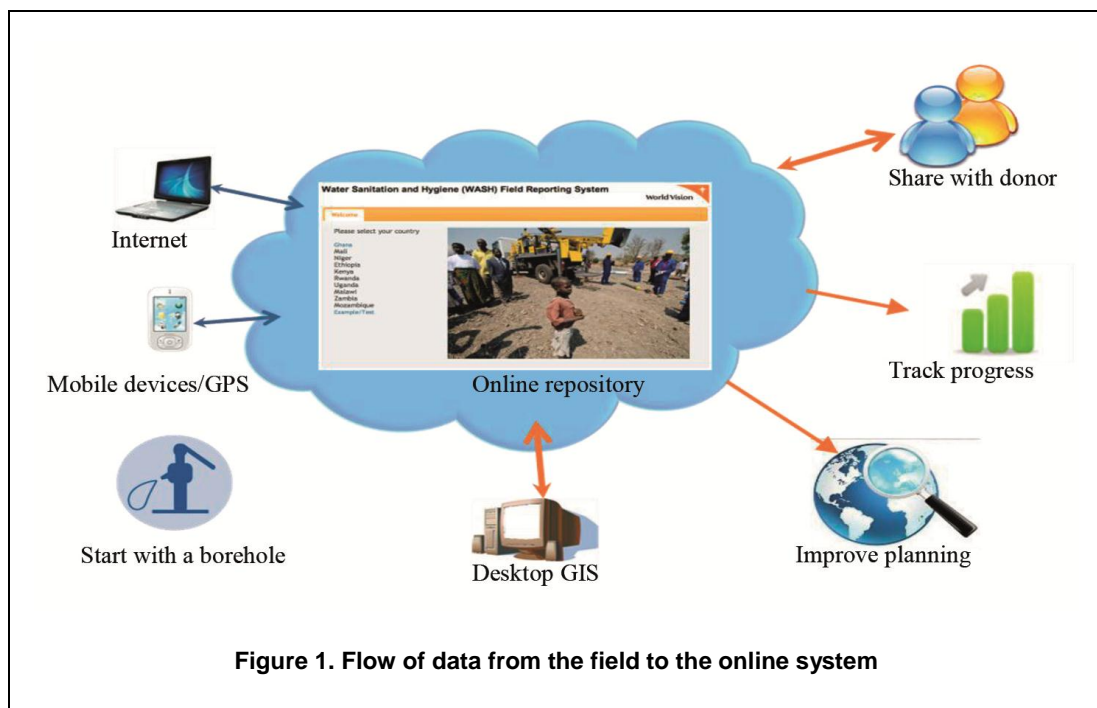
Water Sanitation and Hygiene (WASH) Field Reporting System

World Vision

Welcome

Please select your country

Ghana
Mali
Niger
Ethiopia
Kenya
Rwanda
Uganda
Malawi
Zambia
Mozambique
Example/Test

Internet

Mobile devices/GPS

Online repository

Start with a borehole

Desktop GIS

Share with donor

Track progress

Improve planning

**Figure 1. Flow of data from the field to the online system**